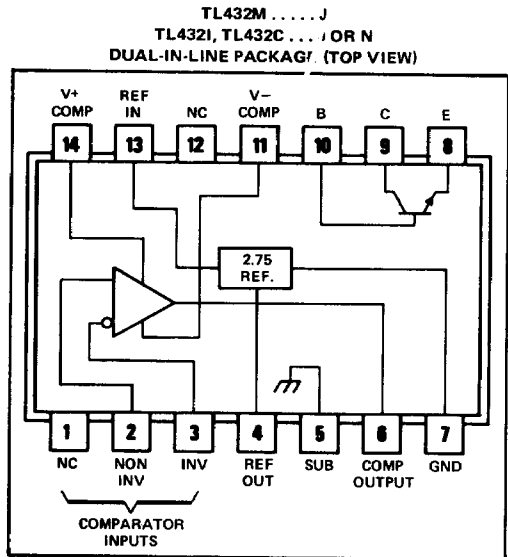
TL432M . . . . . J
TL432I, TL432C . . . J OR N
DUAL-IN-LINE PACKAGE (TOP VIEW)

V+ COMP
REF IN
NC
V− COMP
B
C
E

14
13
12
11
10
9
8

2.75 REF.

1
2
3
4
5
6
7

NC
NON INV
INV
REF OUT
SUB
COMP OUTPUT
GND

COMPARATOR INPUTS